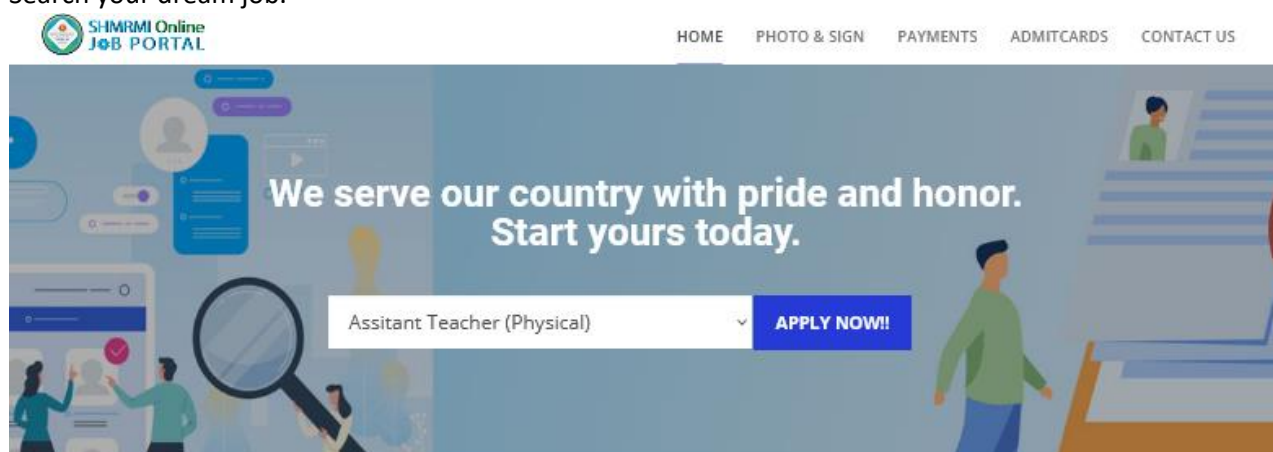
Search your dream job.

SHMRMI Online JOB PORTAL

HOME PHOTO & SIGN PAYMENTS ADMITCARDS CONTACT US

We serve our country with pride and honor. Start yours today.

Assitant Teacher (Physical)

APPLY NOW!!